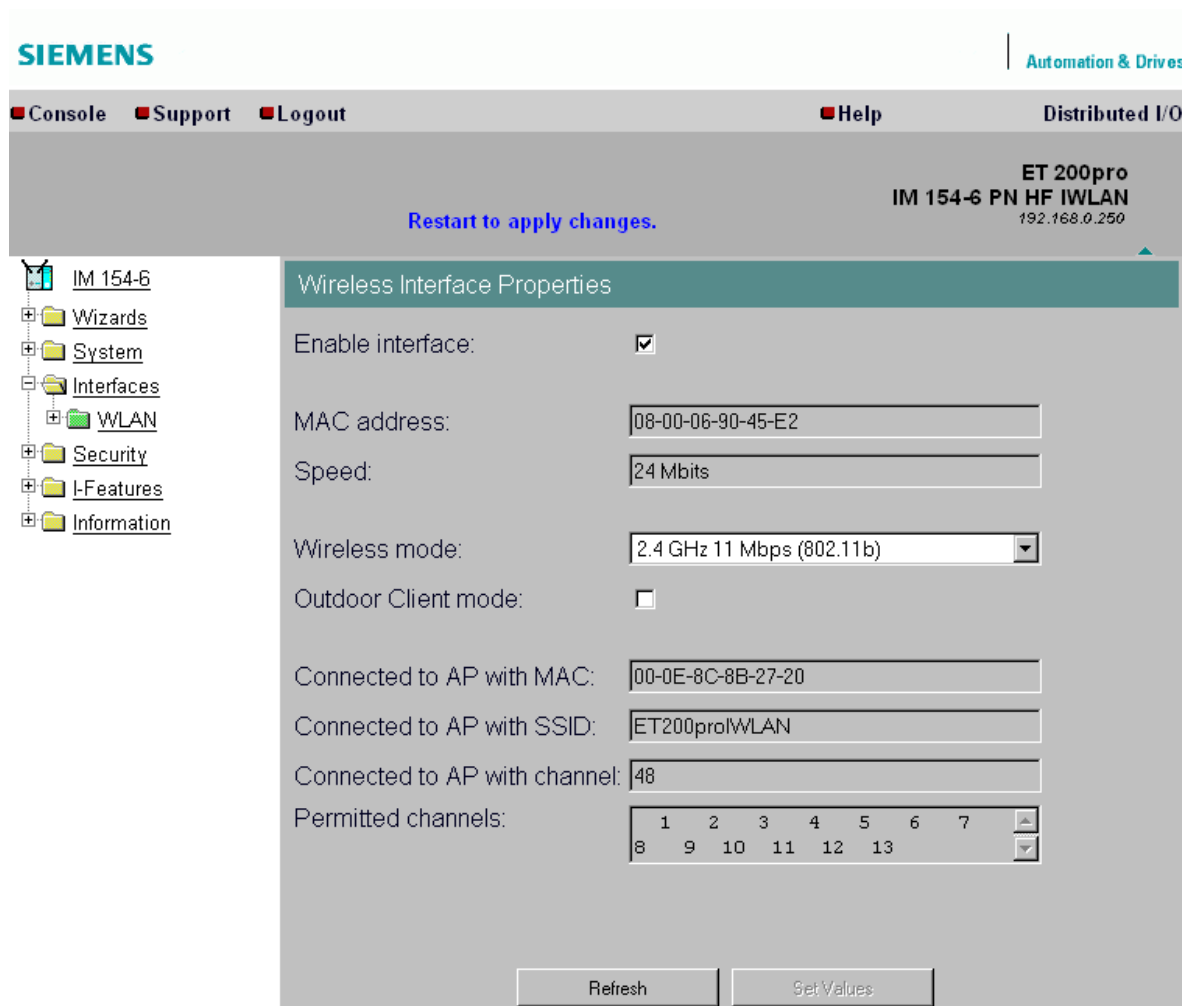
SIEMENS

Automation & Drives

Console Support Logout Help Distributed I/O

ET 200pro
IM 154-6 PN HF IWLAN
192.168.0.250

Restart to apply changes.

IM 154-6
Wizards
System
Interfaces
WLAN
Security
I-Features
Information

Wireless Interface Properties

Enable interface:

MAC address: 08-00-06-90-45-E2

Speed: 24 Mbits

Wireless mode: 2.4 GHz 11 Mbps (802.11b)

Outdoor Client mode:

Connected to AP with MAC: 00-0E-8C-8B-27-20

Connected to AP with SSID: ET200proIWLAN

Connected to AP with channel: 48

Permitted channels: 1 2 3 4 5 6 7 8 9 10 11 12 13

Refresh Set Values